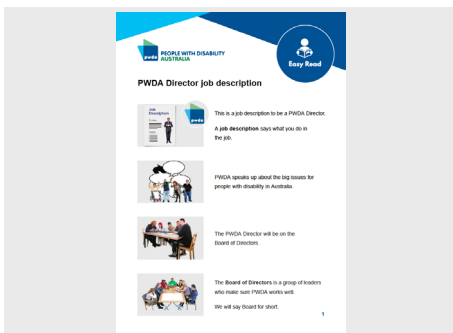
pwda PEOPLE WITH DISABILITY AUSTRALIA

Easy Read

PWDA Director job description

Job Description

This is a job description to be a PWDA Director.

A **job description** says what you do in the job.

PWDA speaks up about the big issues for people with disability in Australia.

The PWDA Director will be on the Board of Directors.

The **Board of Directors** is a group of leaders who make sure PWDA works well.

We will say Board for short.

1